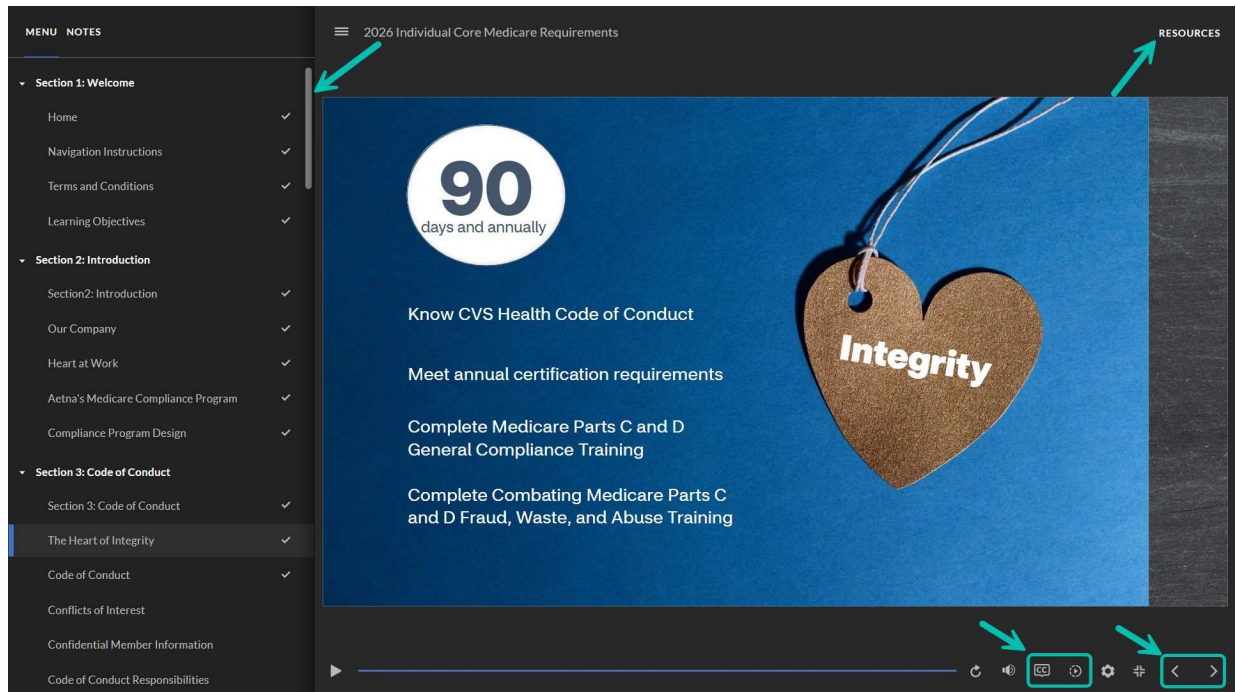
MENU NOTES

Section 1: Welcome

Home

Navigation Instructions

Terms and Conditions

Learning Objectives

Section 2: Introduction

Section2: Introduction

Our Company

Heart at Work

Aetna's Medicare Compliance Program

Compliance Program Design

Section 3: Code of Conduct

Section 3: Code of Conduct

The Heart of Integrity

Code of Conduct

Conflicts of Interest

Confidential Member Information

Code of Conduct Responsibilities

2026 Individual Core Medicare Requirements

RESOURCES

90
days and annually

Know CVS Health Code of Conduct

Meet annual certification requirements

Complete Medicare Parts C and D General Compliance Training

Complete Combating Medicare Parts C and D Fraud, Waste, and Abuse Training

Integrity

CC